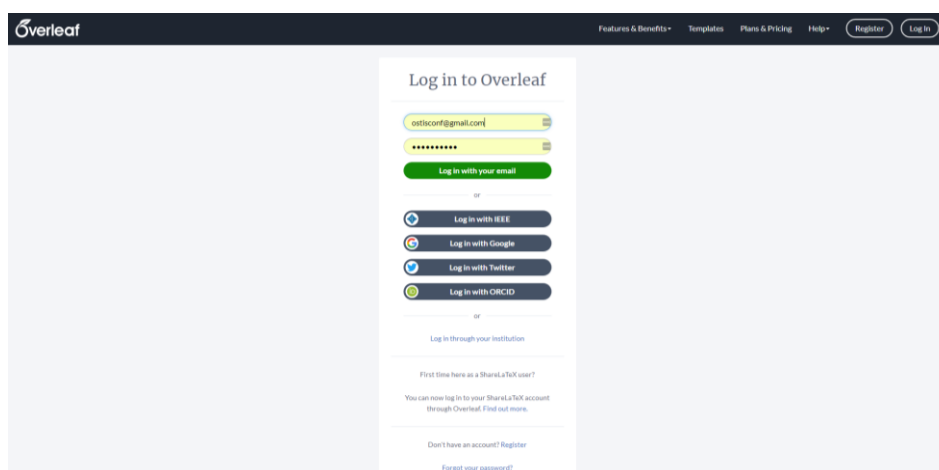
Overleaf

Features & Benefits▾ Templates Plans & Pricing Help▾ Register Log In

Log in to Overleaf

ostisconf@gmail.com

••••••••••

Log in with your email

or

Log in with IEEE

Log in with Google

Log in with Twitter

Log in with ORCID

or

Log in through your institution

First time here as a ShareLaTeX user?

You can now log in to your ShareLaTeX account through Overleaf. Find out more.

Don't have an account? Register

Forgot your password?